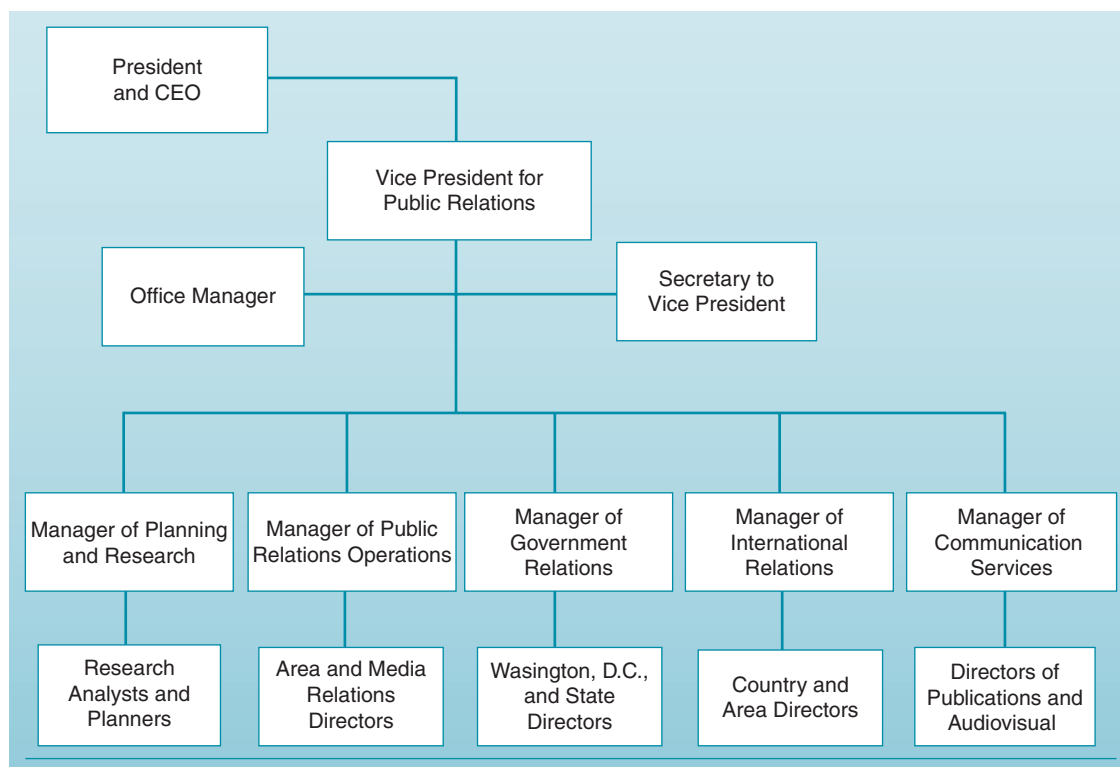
President and CEO

Vice President for Public Relations

Office Manager

Secretary to Vice President

Manager of Planning and Research

Manager of Public Relations Operations

Manager of Government Relations

Manager of International Relations

Manager of Communication Services

Research Analysts and Planners

Area and Media Relations Directors

Wasington, D.C., and State Directors

Country and Area Directors

Directors of Publications and Audiovisual